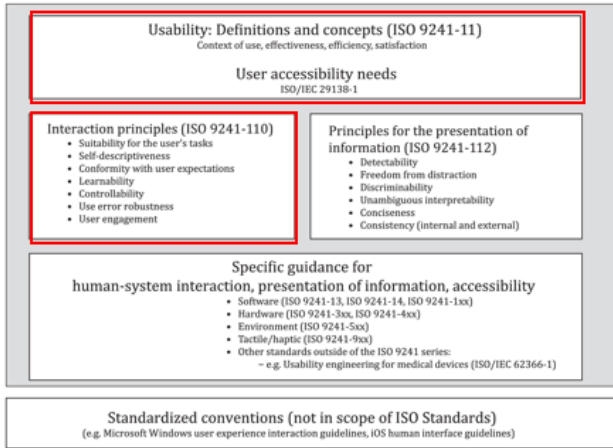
Usability: Definitions and concepts (ISO 9241-11)
Context of use, effectiveness, efficiency, satisfaction

User accessibility needs
ISO/IEC 29138-1

Interaction principles (ISO 9241-110)
- Suitability for the user's tasks
- Self-descriptiveness
- Conformity with user expectations
- Learnability
- Controllability
- Use error robustness
- User engagement

Principles for the presentation of information (ISO 9241-112)
- Detectability
- Freedom from distraction
- Discriminability
- Unambiguous interpretability
- Conciseness
- Consistency (internal and external)

Specific guidance for
human-system interaction, presentation of information, accessibility
- Software (ISO 9241-13, ISO 9241-14, ISO 9241-1xx)
- Hardware (ISO 9241-3xx, ISO 9241-4xx)
- Environment (ISO 9241-5xx)
- Tactile/haptic (ISO 9241-9xx)
- Other standards outside of the ISO 9241 series:
  – e.g. Usability engineering for medical devices (ISO/IEC 62366-1)

Standardized conventions (not in scope of ISO Standards)
(e.g. Microsoft Windows user experience interaction guidelines, iOS human interface guidelines)